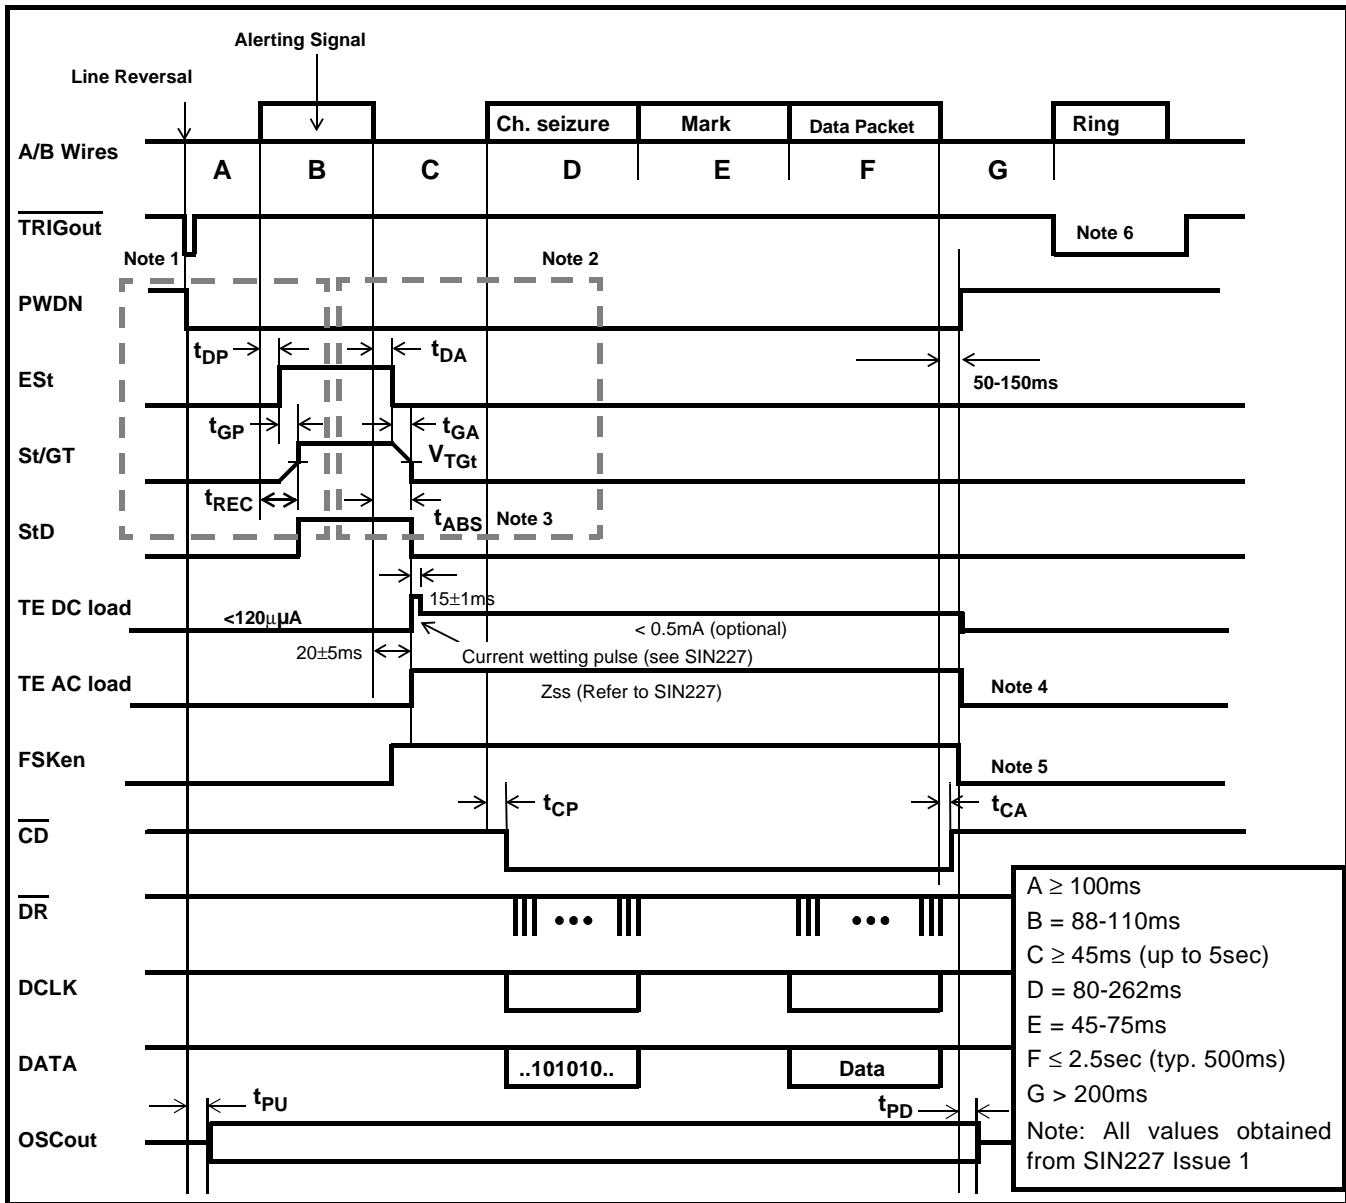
Alerting Signal

Line Reversal

A/B Wires

Ch. seizure

Mark

Data Packet

Ring

A B C D E F G

$\overline{\text{TRIGout}}$

Note 6

Note 1

Note 2

PWDN

$t_{DP}$

$t_{DA}$

ESt

50-150ms

$t_{GP}$

$t_{GA}$

St/GT

$V_{TGt}$

$t_{REC}$

$t_{ABS}$

Note 3

StD

TE DC load

15±1ms

<120µµA

< 0.5mA (optional)

20±5ms

Current wetting pulse (see SIN227)

TE AC load

Zss (Refer to SIN227)

Note 4

FSKen

Note 5

$t_{CP}$

$t_{CA}$

$\overline{\text{CD}}$

$\overline{\text{DR}}$

DCLK

DATA

..101010..

Data

$t_{PU}$

$t_{PD}$

OSCout

A $\geq$ 100ms
B = 88-110ms
C $\geq$ 45ms (up to 5sec)
D = 80-262ms
E = 45-75ms
F $\leq$ 2.5sec (typ. 500ms)
G > 200ms
Note: All values obtained from SIN227 Issue 1